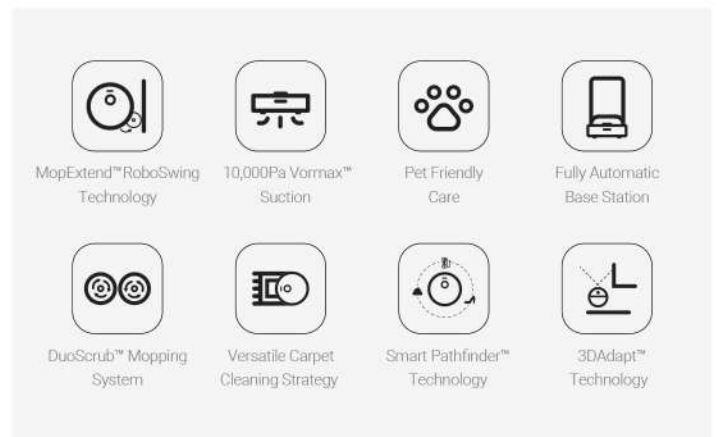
MopExtend™ RoboSwing Technology

10,000Pa Vormax™ Suction

Pet Friendly Care

Fully Automatic Base Station

DuoScrub™ Mopping System

Versatile Carpet Cleaning Strategy

Smart Pathfinder™ Technology

3DAdapt™ Technology